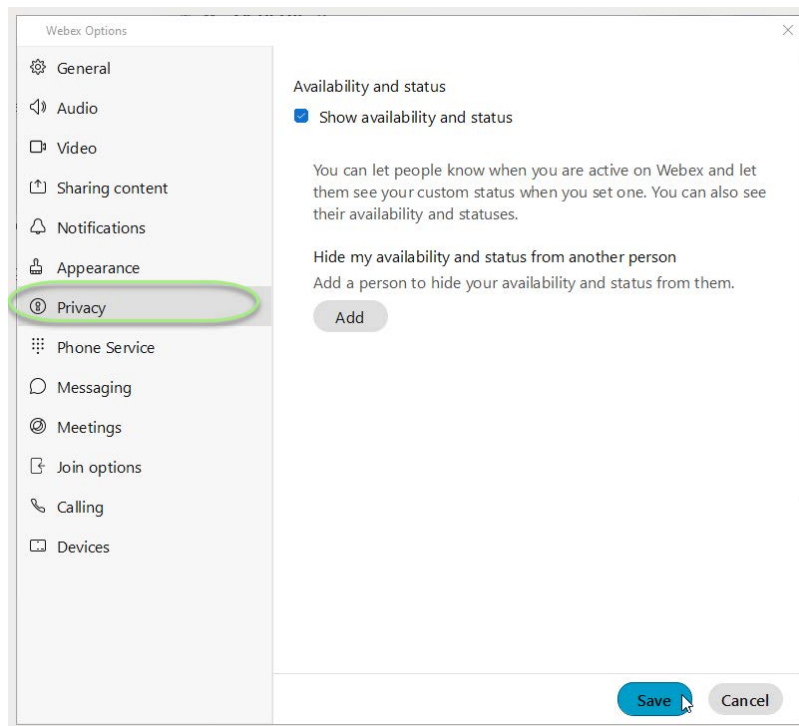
Webex Options

General
Audio
Video
Sharing content
Notifications
Appearance
Privacy
Phone Service
Messaging
Meetings
Join options
Calling
Devices

Availability and status
Show availability and status

You can let people know when you are active on Webex and let them see your custom status when you set one. You can also see their availability and statuses.

Hide my availability and status from another person
Add a person to hide your availability and status from them.
Add

Save
Cancel